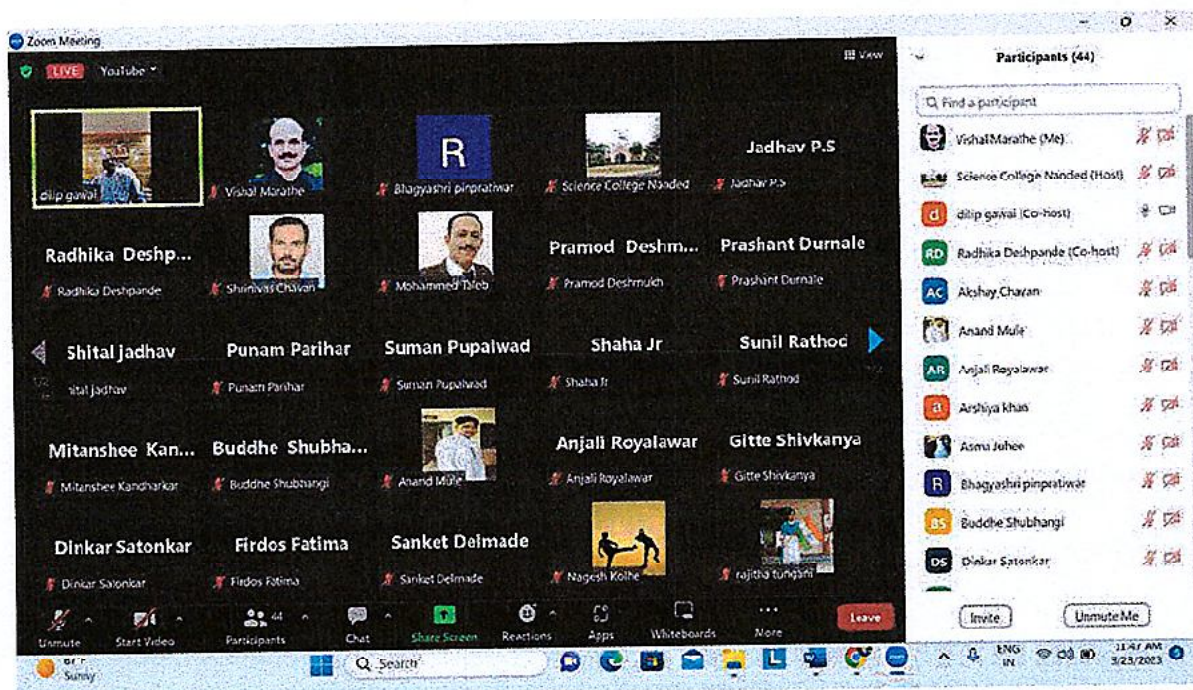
Zoom Meeting

LIVE YouTube

View

dilip gawai

Vishal Marathe

R

Bhagyashri pinpratiwar

Science College Nanded

Jadhav P.S

Jadhav P.S

Radhika Deshp...

Radhika Deshpande

Shrinivas Chavan

Mohammed Taleb

Pramod Deshm...

Pramod Deshmukh

Prashant Durnale

Prashant Durnale

Shital jadhav

hital jadhav

Punam Parihar

Punam Parihar

Suman Pupalwad

Suman Pupalwad

Shaha Jr

Shaha Jr

Sunil Rathod

Sunil Rathod

Mitanshee Kan...

Mitanshee Kandharkar

Buddhe Shubha...

Buddhe Shubhangi

Anand Mule

Anjali Royalawar

Anjali Royalawar

Gitte Shivkanya

Gitte Shivkanya

Dinkar Satonkar

Dinkar Satonkar

Firdos Fatima

Firdos Fatima

Sanket Delmade

Sanket Delmade

Nagesh Kolhe

rajitha tungani

Unmute

Start Video

44

Participants

Chat

Share Screen

Reactions

Apps

Whiteboards

More

Leave

Participants (44)

Find a participant

VishalMarathe (Me)

Science College Nanded (Host)

d dilip gawai (Co-host)

RD Radhika Deshpande (Co-host)

AC Akshay Chavan

Anand Mule

AR Anjali Royalawar

a Arshiya khan

Asma Juhee

R Bhagyashri pinpratiwar

BS Buddhe Shubhangi

DS Dinkar Satonkar

Invite

Unmute Me

Sunny

Search

ENG IN

11:47 AM 3/23/2023